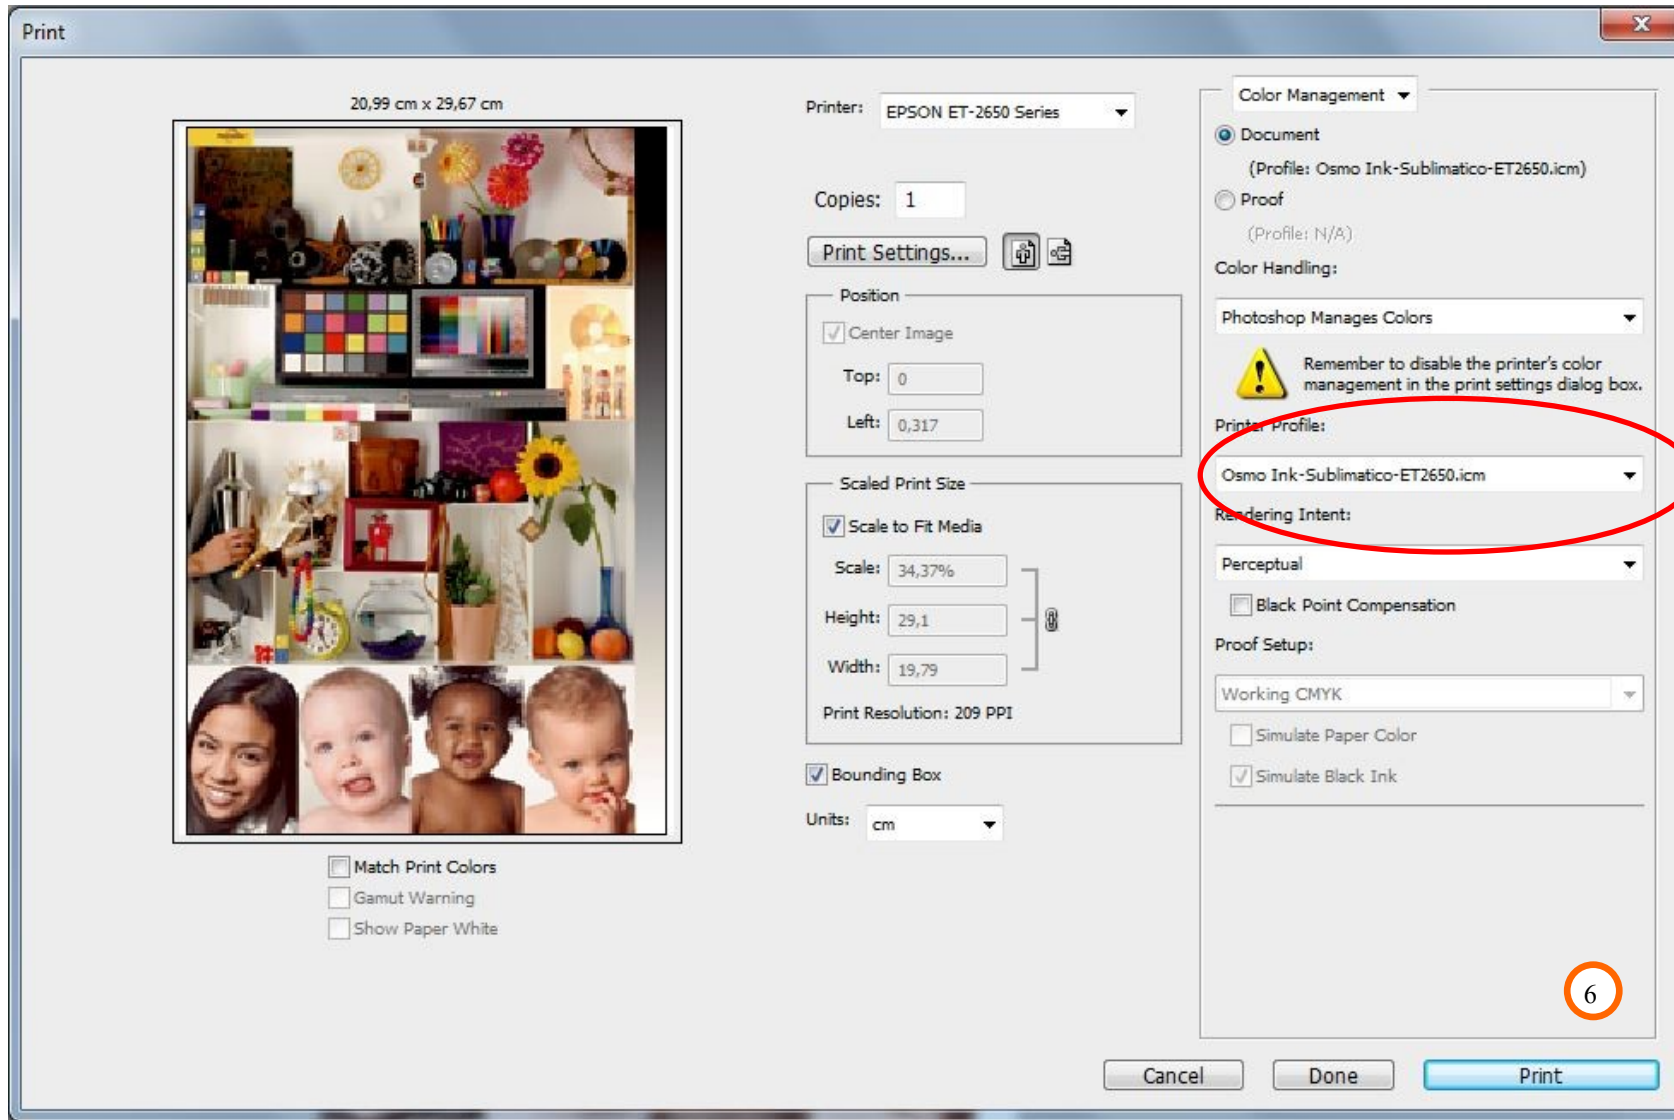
Print

20,99 cm x 29,67 cm

Match Print Colors
Gamut Warning
Show Paper White

Printer: EPSON ET-2650 Series

Copies: 1

Print Settings...

Position
Center Image
Top: 0
Left: 0,317

Scaled Print Size
Scale to Fit Media
Scale: 34,37%
Height: 29,1
Width: 19,79
Print Resolution: 209 PPI

Bounding Box

Units: cm

Color Management
Document
(Profile: Osmo Ink-Sublimatico-ET2650.icm)
Proof
(Profile: N/A)
Color Handling:
Photoshop Manages Colors
Remember to disable the printer's color management in the print settings dialog box.
Printer Profile:
Osmo Ink-Sublimatico-ET2650.icm
Rendering Intent:
Perceptual
Black Point Compensation
Proof Setup:
Working CMYK
Simulate Paper Color
Simulate Black Ink

6

Cancel
Done
Print